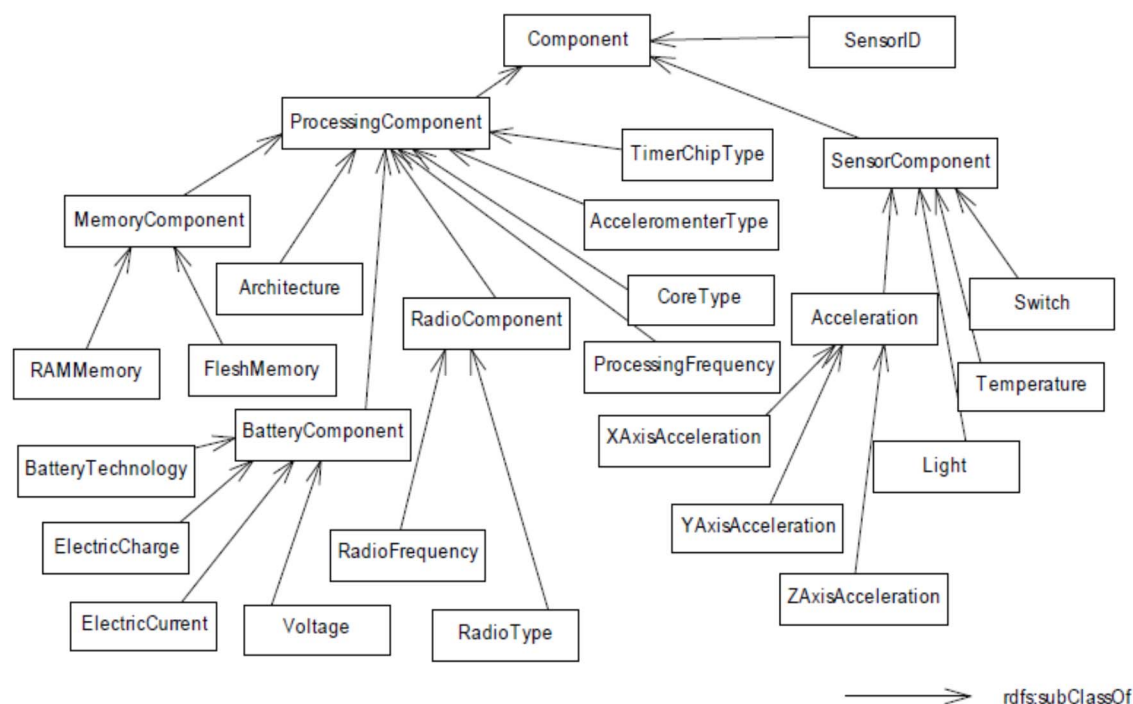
Component
SensorID
ProcessingComponent
TimerChipType
SensorComponent
MemoryComponent
AccelerometerType
Architecture
CoreType
Switch
RadioComponent
Acceleration
RAMMemory
FleshMemory
ProcessingFrequency
Temperature
BatteryComponent
XAxisAcceleration
BatteryTechnology
Light
ElectricCharge
RadioFrequency
YAxisAcceleration
ZAxisAcceleration
ElectricCurrent
Voltage
RadioType
rdfs:subClassOf